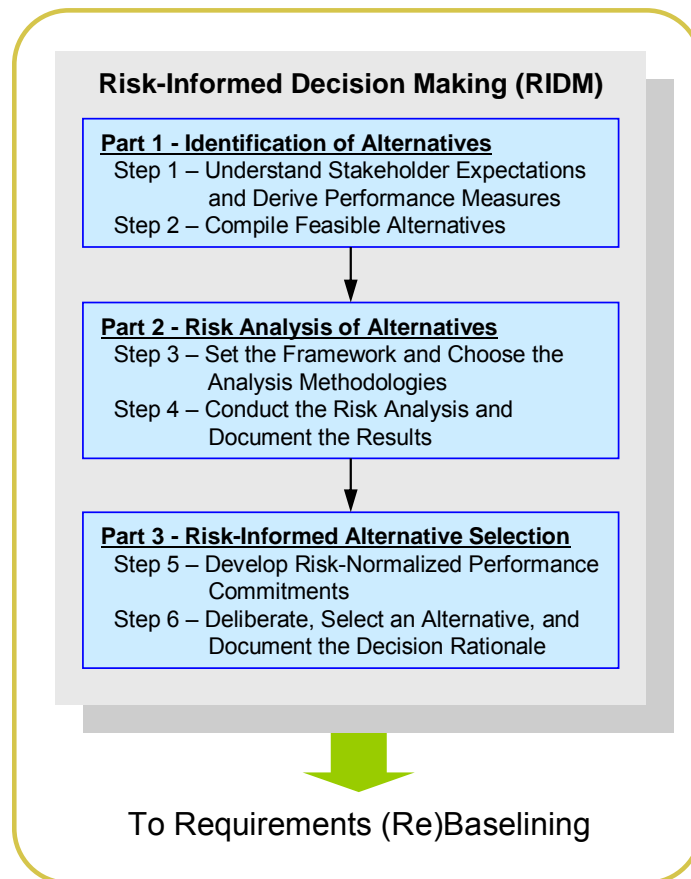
Risk-Informed Decision Making (RIDM)

Part 1 - Identification of Alternatives
Step 1 – Understand Stakeholder Expectations and Derive Performance Measures
Step 2 – Compile Feasible Alternatives

Part 2 - Risk Analysis of Alternatives
Step 3 – Set the Framework and Choose the Analysis Methodologies
Step 4 – Conduct the Risk Analysis and Document the Results

Part 3 - Risk-Informed Alternative Selection
Step 5 – Develop Risk-Normalized Performance Commitments
Step 6 – Deliberate, Select an Alternative, and Document the Decision Rationale

To Requirements (Re)Baselining